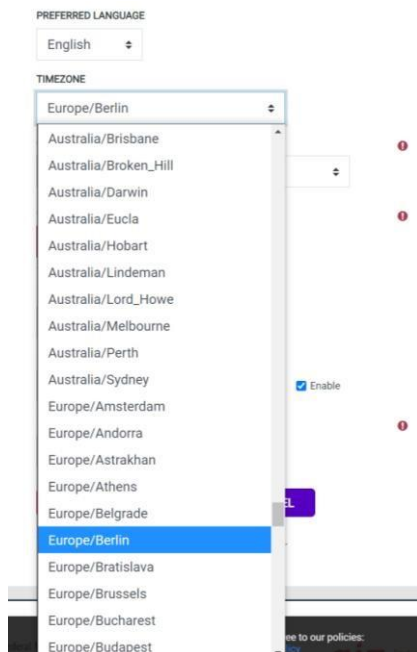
PREFERRED LANGUAGE

English

TIMEZONE

Europe/Berlin

Australia/Brisbane
Australia/Broken_Hill
Australia/Darwin
Australia/Eucla
Australia/Hobart
Australia/Lindeman
Australia/Lord_Howe
Australia/Melbourne
Australia/Perth
Australia/Sydney
Europe/Amsterdam
Europe/Andorra
Europe/Astrakhan
Europe/Athens
Europe/Belgrade
Europe/Berlin
Europe/Bratislava
Europe/Brussels
Europe/Bucharest
Europe/Budapest

Enable

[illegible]L

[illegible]ee to our policies: